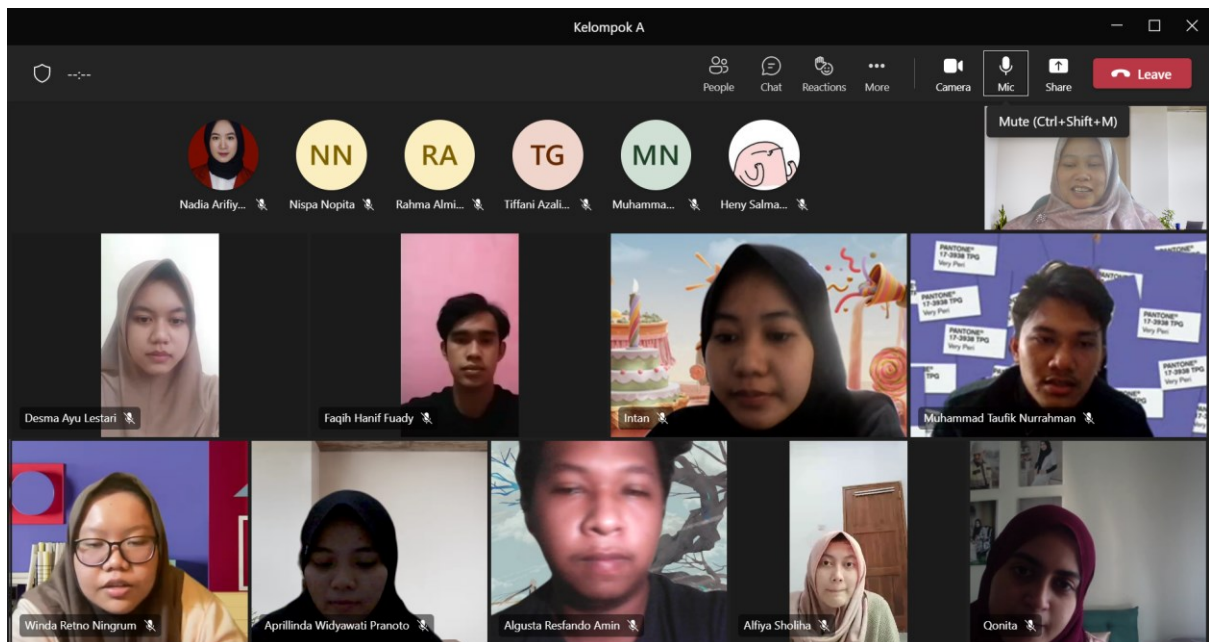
Kelompok A

--:--

People Chat Reactions More Camera Mic Share Leave

Mute (Ctrl+Shift+M)

Nadia Arifiy... NN Nispa Nopita RA Rahma Almi... TG Tiffani Azali... MN Muhamma... Heny Salma...

Desma Ayu Lestari

Faqih Hanif Fuady

Intan

PANTONE® 17-3938 TPG Very Peri

Muhammad Taufik Nurrahman

Winda Retno Ningrum

Aprillinda Widyawati Pranoto

Algusta Resfando Amin

Alfiya Sholiha

Qonita